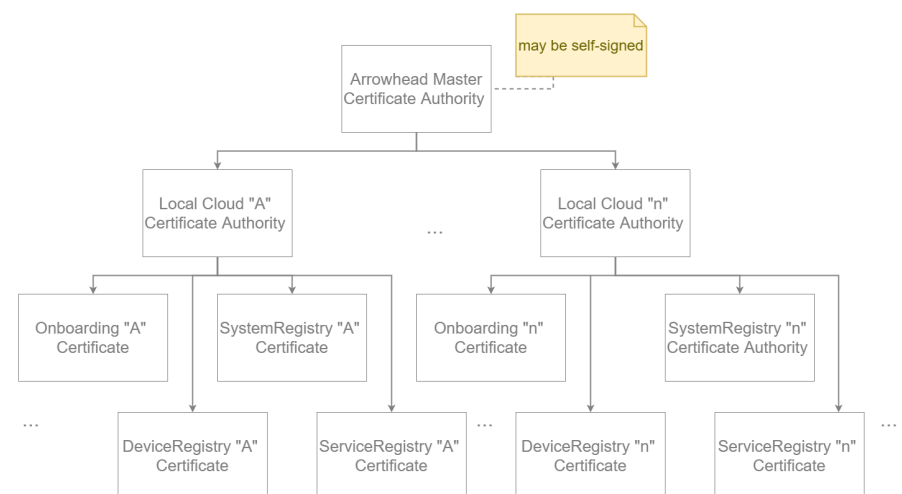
may be self-signed

Arrowhead Master Certificate Authority

Local Cloud "A" Certificate Authority

...

Local Cloud "n" Certificate Authority

Onboarding "A" Certificate

SystemRegistry "A" Certificate

Onboarding "n" Certificate

SystemRegistry "n" Certificate Authority

...

DeviceRegistry "A" Certificate

ServiceRegistry "A" Certificate

...

DeviceRegistry "n" Certificate

ServiceRegistry "n" Certificate

...